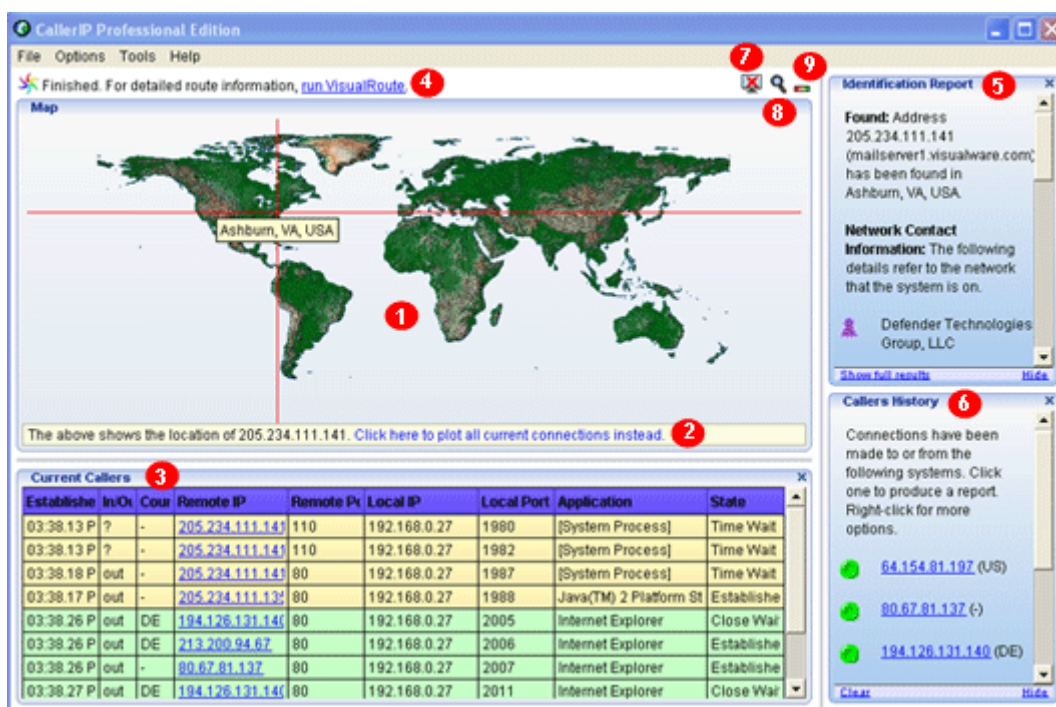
CallerIP Professional Edition

File Options Tools Help

Finished. For detailed route information, run VisualRoute. 4

7 9 8

Map

Ashburn, VA, USA

1

The above shows the location of 205.234.111.141. Click here to plot all current connections instead. 2

Current Callers 3

| Establishe | In/Ou | Cour | Remote IP | Remote Po | Local IP | Local Port | Application | State |
|---|---|---|---|---|---|---|---|---|
| 03:38.13 P | ? | - | 205.234.111.14 | 110 | 192.168.0.27 | 1980 | [System Process] | Time Wait |
| 03:38.13 P | ? | - | 205.234.111.14 | 110 | 192.168.0.27 | 1982 | [System Process] | Time Wait |
| 03:38.18 P | out | - | 205.234.111.14 | 80 | 192.168.0.27 | 1987 | [System Process] | Time Wait |
| 03:38.17 P | out | - | 205.234.111.13 | 80 | 192.168.0.27 | 1988 | Java(TM) 2 Platform St | Establishe |
| 03:38.26 P | out | DE | 194.126.131.14 | 80 | 192.168.0.27 | 2005 | Internet Explorer | Close Wai |
| 03:38.26 P | out | DE | 213.200.94.67 | 80 | 192.168.0.27 | 2006 | Internet Explorer | Establishe |
| 03:38.26 P | out | - | 80.67.81.137 | 80 | 192.168.0.27 | 2007 | Internet Explorer | Establishe |
| 03:38.27 P | out | DE | 194.126.131.14 | 80 | 192.168.0.27 | 2011 | Internet Explorer | Close Wai |

Identification Report 5

Found: Address 205.234.111.141 (mailserver1.visualware.com) has been found in Ashburn, VA, USA.

Network Contact Information: The following details refer to the network that the system is on.

Defender Technologies Group, LLC

Show full results Hide

Callers History 6

Connections have been made to or from the following systems. Click one to produce a report. Right-click for more options.

64.154.81.197 (US)

80.67.81.137 (-)

194.126.131.140 (DE)

Clear Hide